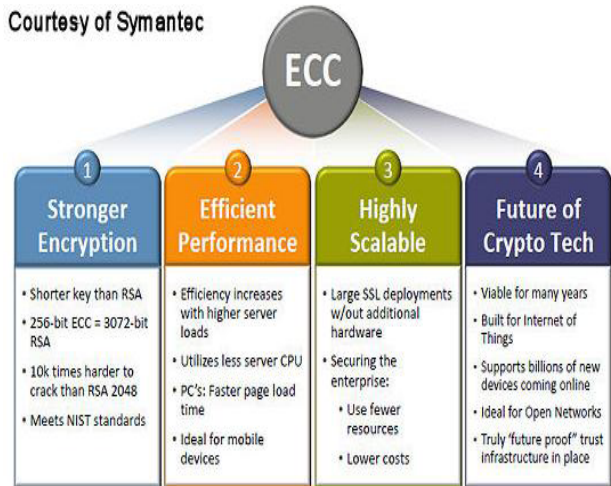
Courtesy of Symantec

ECC

1
Stronger Encryption

• Shorter key than RSA
• 256-bit ECC = 3072-bit RSA
• 10k times harder to crack than RSA 2048
• Meets NIST standards

2
Efficient Performance

• Efficiency increases with higher server loads
• Utilizes less server CPU
• PC's: Faster page load time
• Ideal for mobile devices

3
Highly Scalable

• Large SSL deployments w/out additional hardware
• Securing the enterprise:
• Use fewer resources
• Lower costs

4
Future of Crypto Tech

• Viable for many years
• Built for Internet of Things
• Supports billions of new devices coming online
• Ideal for Open Networks
• Truly 'future proof' trust infrastructure in place